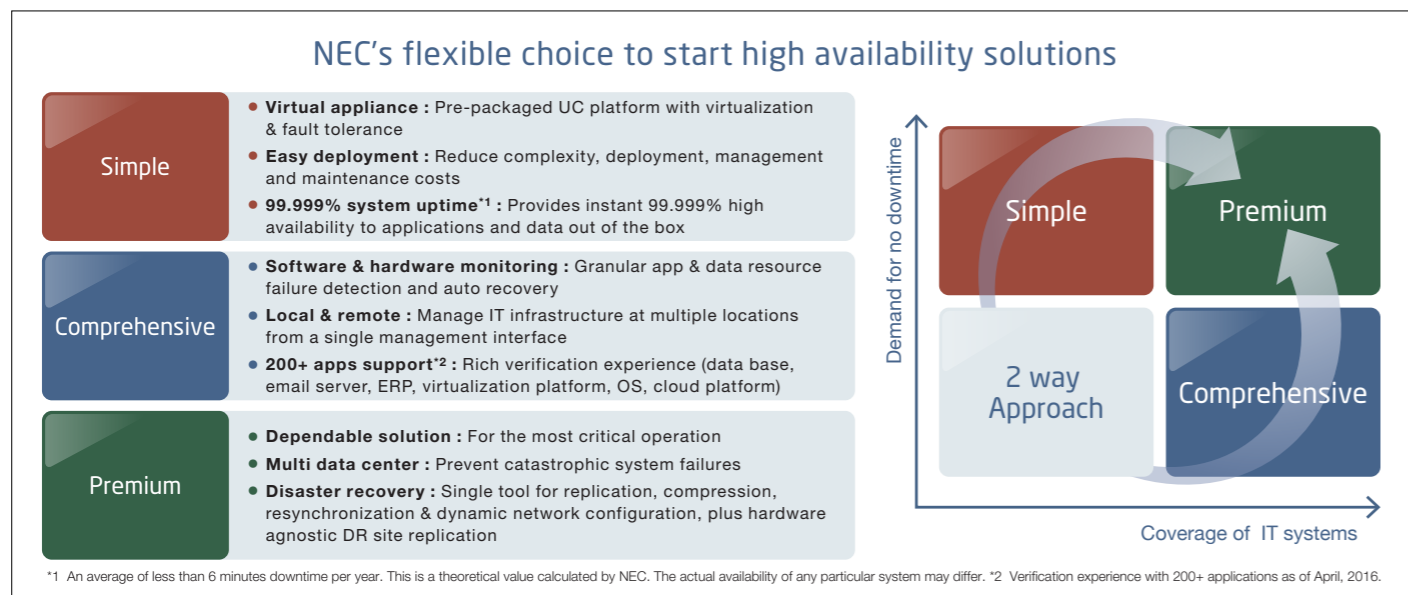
NEC's flexible choice to start high availability solutions

Simple

● Virtual appliance : Pre-packaged UC platform with virtualization & fault tolerance
● Easy deployment : Reduce complexity, deployment, management and maintenance costs
● 99.999% system uptime$^{*1}$ : Provides instant 99.999% high availability to applications and data out of the box

Comprehensive

● Software & hardware monitoring : Granular app & data resource failure detection and auto recovery
● Local & remote : Manage IT infrastructure at multiple locations from a single management interface
● 200+ apps support$^{*2}$ : Rich verification experience (data base, email server, ERP, virtualization platform, OS, cloud platform)

Premium

● Dependable solution : For the most critical operation
● Multi data center : Prevent catastrophic system failures
● Disaster recovery : Single tool for replication, compression, resynchronization & dynamic network configuration, plus hardware agnostic DR site replication

Demand for no downtime

Simple

Premium

2 way Approach

Comprehensive

Coverage of IT systems

*1 An average of less than 6 minutes downtime per year. This is a theoretical value calculated by NEC. The actual availability of any particular system may differ. *2 Verification experience with 200+ applications as of April, 2016.